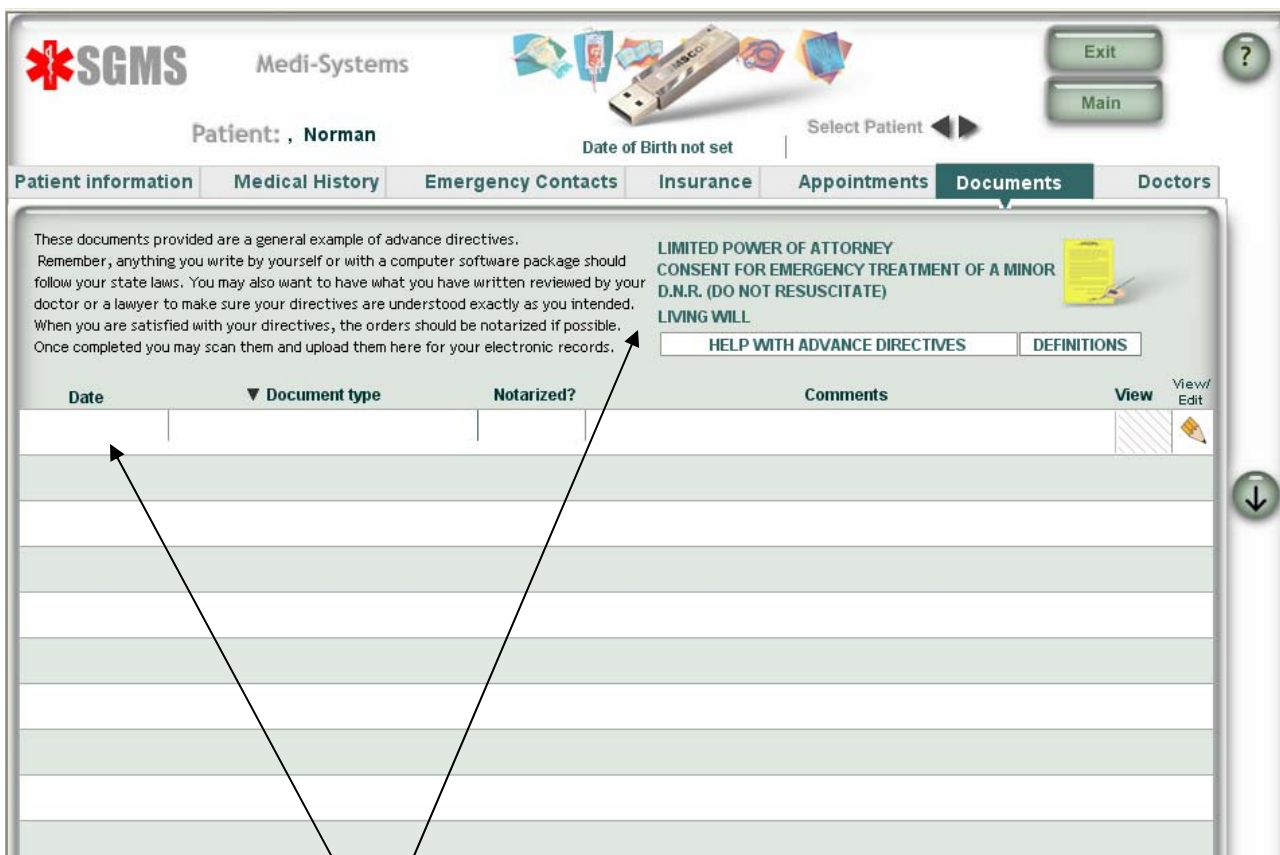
SGMS Medi-Systems

Exit

Main

?

Patient: , Norman

Date of Birth not set

Select Patient

Patient information | Medical History | Emergency Contacts | Insurance | Appointments | Documents | Doctors

These documents provided are a general example of advance directives.
Remember, anything you write by yourself or with a computer software package should follow your state laws. You may also want to have what you have written reviewed by your doctor or a lawyer to make sure your directives are understood exactly as you intended. When you are satisfied with your directives, the orders should be notarized if possible. Once completed you may scan them and upload them here for your electronic records.

LIMITED POWER OF ATTORNEY
CONSENT FOR EMERGENCY TREATMENT OF A MINOR
D.N.R. (DO NOT RESUSCITATE)
LIVING WILL

HELP WITH ADVANCE DIRECTIVES

DEFINITIONS

| Date | ▼ Document type | Notarized? | Comments | View | View/ Edit |
|---|---|---|---|---|---|
| | | | | | |